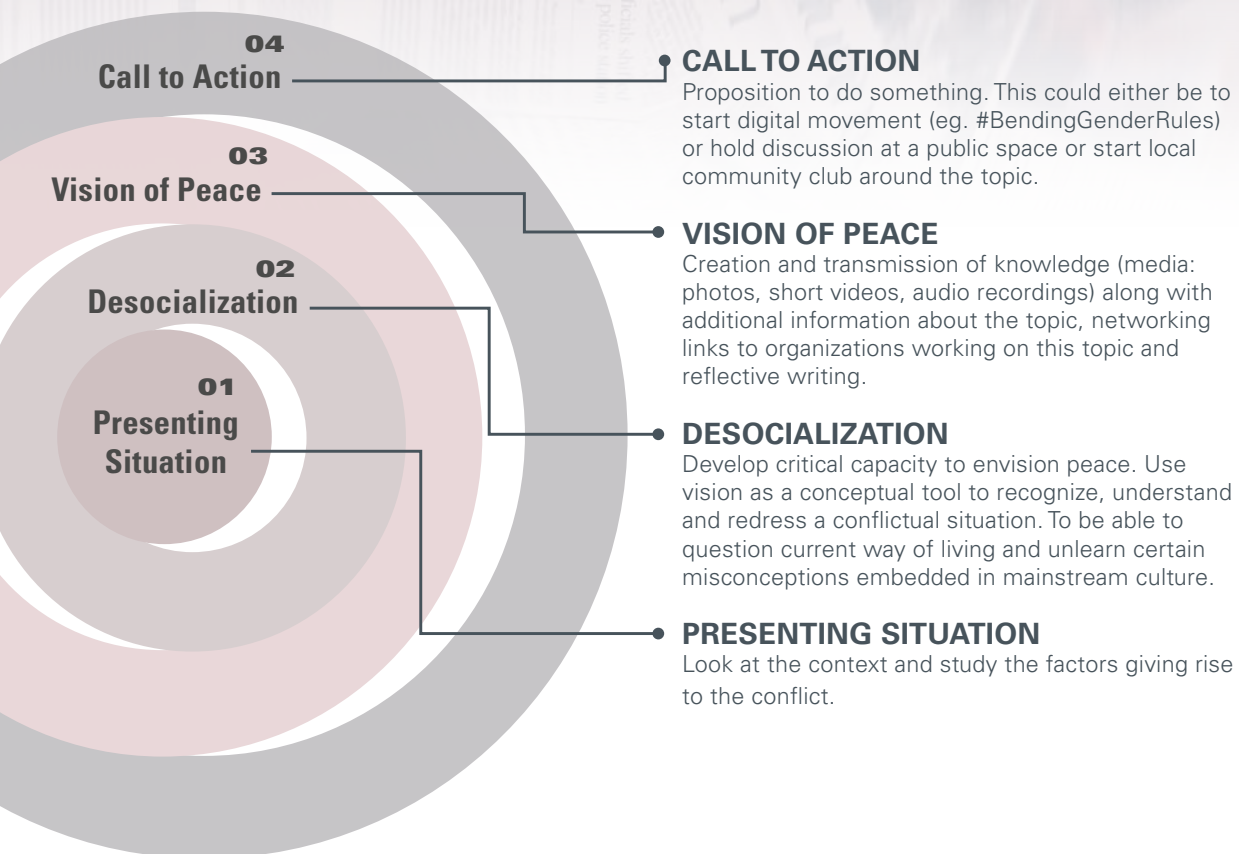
04
Call to Action

03
Vision of Peace

02
Desocialization

01
Presenting Situation

CALL TO ACTION
Proposition to do something. This could either be to start digital movement (eg. #BendingGenderRules) or hold discussion at a public space or start local community club around the topic.

VISION OF PEACE
Creation and transmission of knowledge (media: photos, short videos, audio recordings) along with additional information about the topic, networking links to organizations working on this topic and reflective writing.

DESOCIALIZATION
Develop critical capacity to envision peace. Use vision as a conceptual tool to recognize, understand and redress a conflictual situation. To be able to question current way of living and unlearn certain misconceptions embedded in mainstream culture.

PRESENTING SITUATION
Look at the context and study the factors giving rise to the conflict.